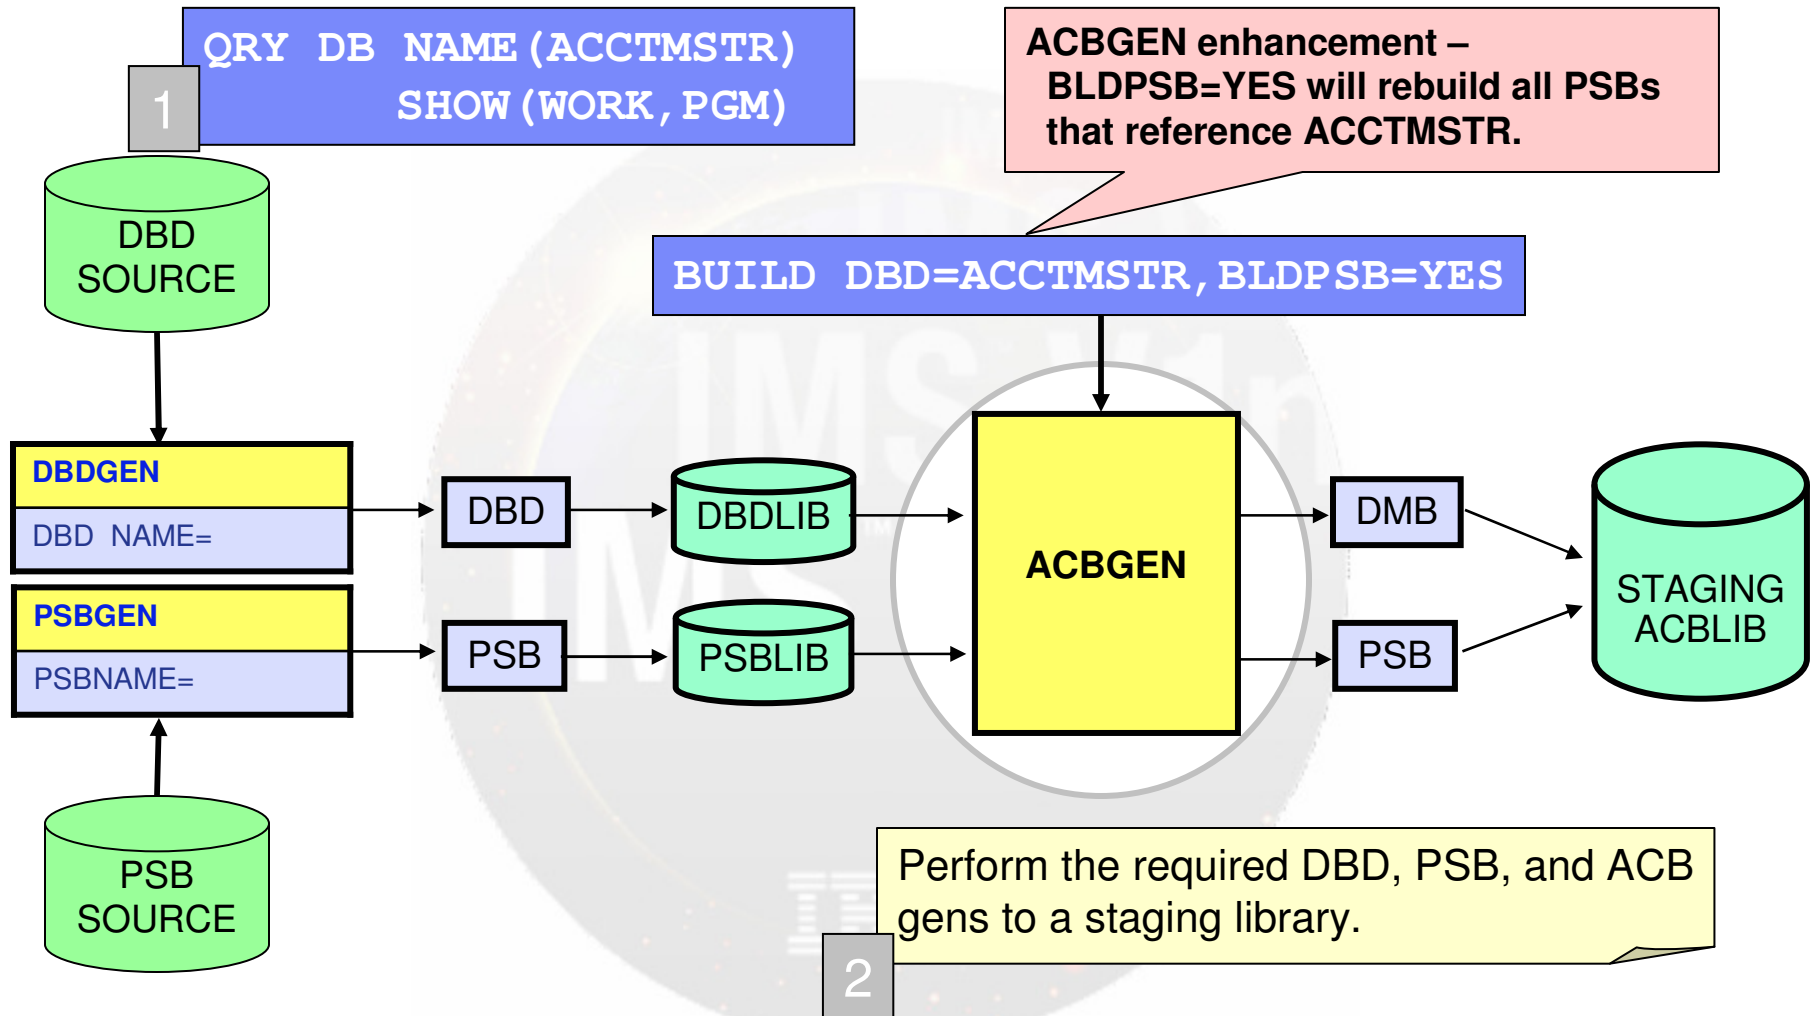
QRY DB NAME(ACCTMSTR) SHOW(WORK,PGM)

1

ACBGEN enhancement – BLDPSB=YES will rebuild all PSBs that reference ACCTMSTR.

DBD SOURCE

BUILD DBD=ACCTMSTR,BLDPSB=YES

DBDGEN

DBD NAME=

DBD

DBDLIB

ACBGEN

DMB

STAGING ACBLIB

PSBGEN

PSBNAME=

PSB

PSBLIB

PSB

PSB SOURCE

Perform the required DBD, PSB, and ACB gens to a staging library.

2